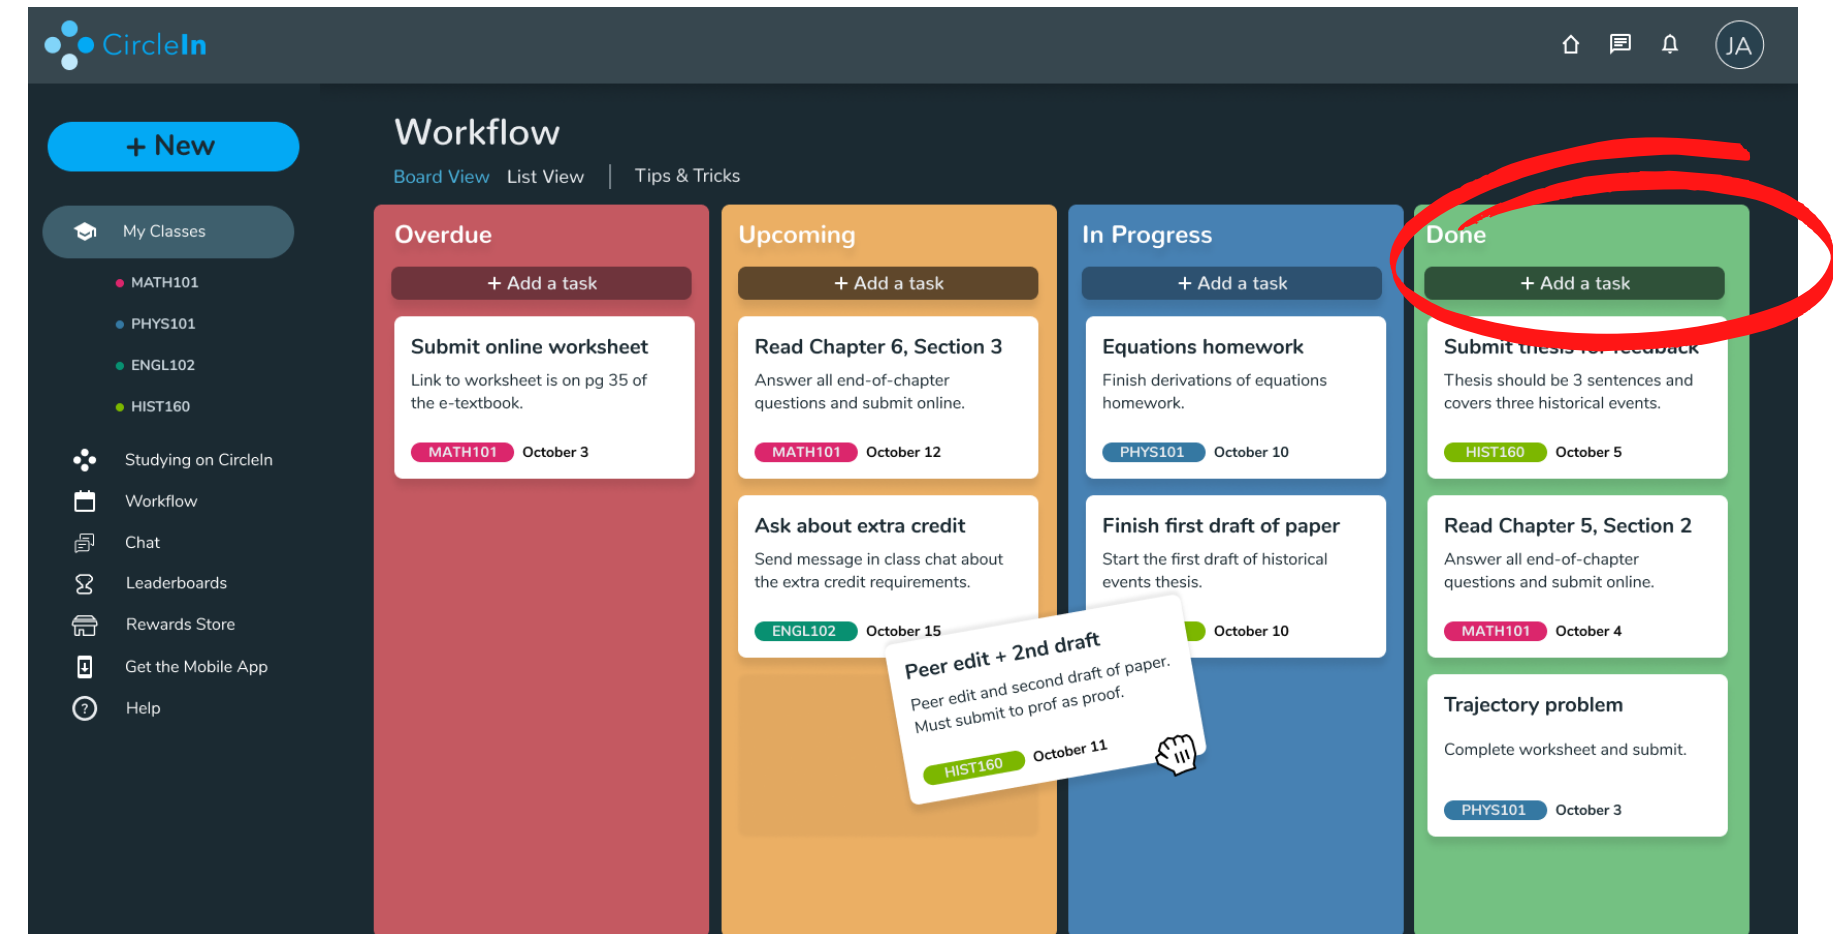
CircleIn

JA

+ New

My Classes

MATH101

PHYS101

ENGL102

HIST160

Studying on CircleIn

Workflow

Chat

Leaderboards

Rewards Store

Get the Mobile App

Help

Workflow

Board View List View | Tips & Tricks

Overdue

+ Add a task

Submit online worksheet

Link to worksheet is on pg 35 of the e-textbook.

MATH101 October 3

Upcoming

+ Add a task

Read Chapter 6, Section 3

Answer all end-of-chapter questions and submit online.

MATH101 October 12

Ask about extra credit

Send message in class chat about the extra credit requirements.

ENGL102 October 15

Peer edit + 2nd draft

Peer edit and second draft of paper. Must submit to prof as proof.

HIST160 October 11

In Progress

+ Add a task

Equations homework

Finish derivations of equations homework.

PHYS101 October 10

Finish first draft of paper

Start the first draft of historical events thesis.

October 10

Done

+ Add a task

Submit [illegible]

Thesis should be 3 sentences and covers three historical events.

HIST160 October 5

Read Chapter 5, Section 2

Answer all end-of-chapter questions and submit online.

MATH101 October 4

Trajectory problem

Complete worksheet and submit.

PHYS101 October 3